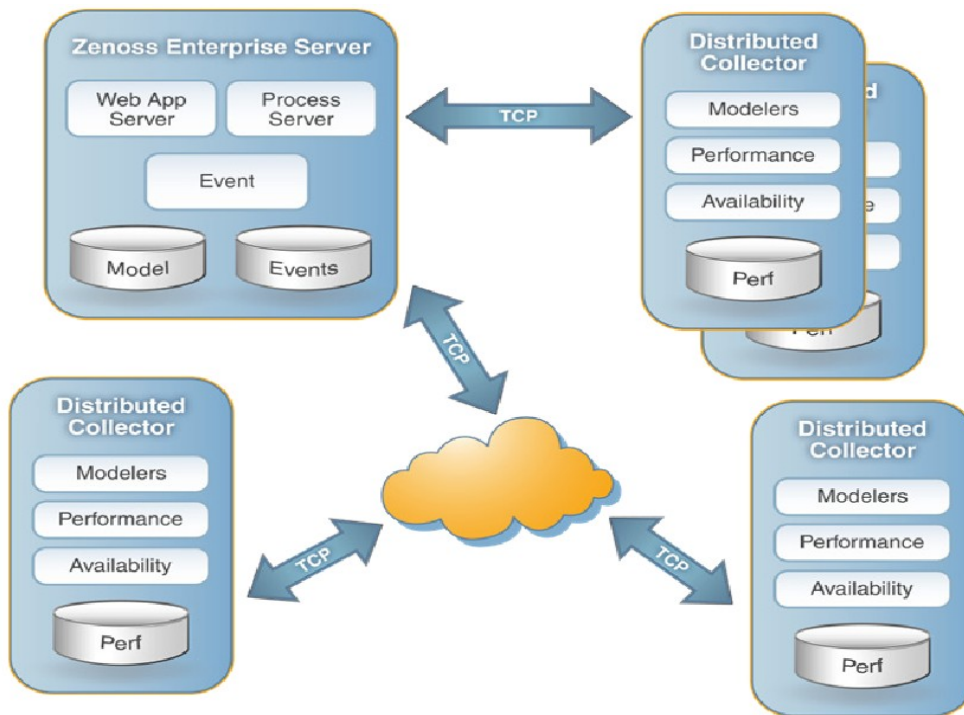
Zenoss Enterprise Server

Web App Server

Process Server

Event

Model

Events

TCP

Distributed Collector

Modelers

Performance

Availability

Perf

d

e

Perf

TCP

Distributed Collector

Modelers

Performance

Availability

Perf

TCP

TCP

Distributed Collector

Modelers

Performance

Availability

Perf